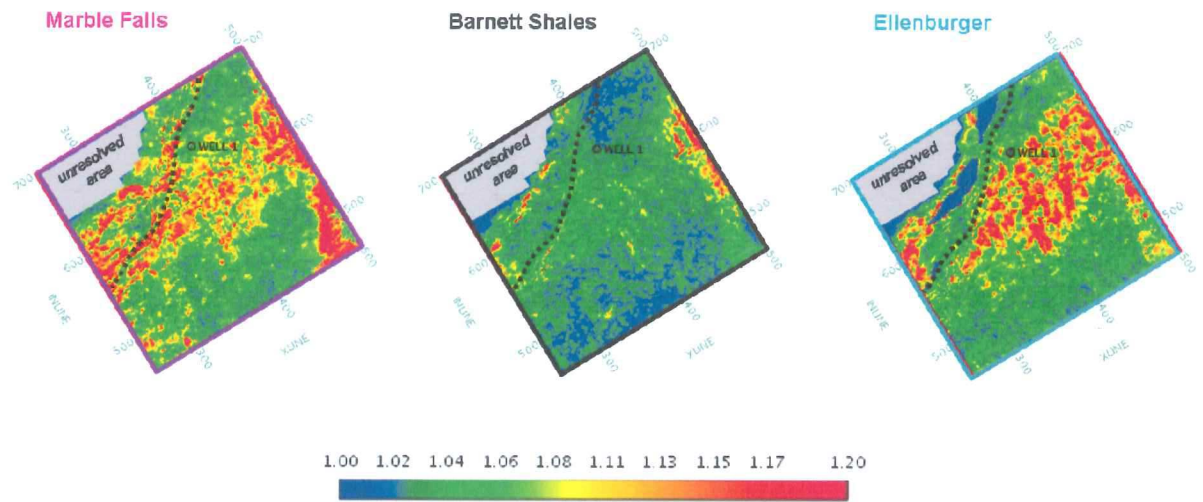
Marble Falls

500 700
400
300
700
600
500
600
INLINE
400
300
XLINE
500
WELL 1
unresolved area

Barnett Shales

500 700
400
300
700
600
500
600
INLINE
400
300
XLINE
500
WELL 1
unresolved area

Ellenburger

500 700
400
300
700
600
500
600
INLINE
400
300
XLINE
500
WELL 1
unresolved area

1.00 1.02 1.04 1.06 1.08 1.11 1.13 1.15 1.17 1.20